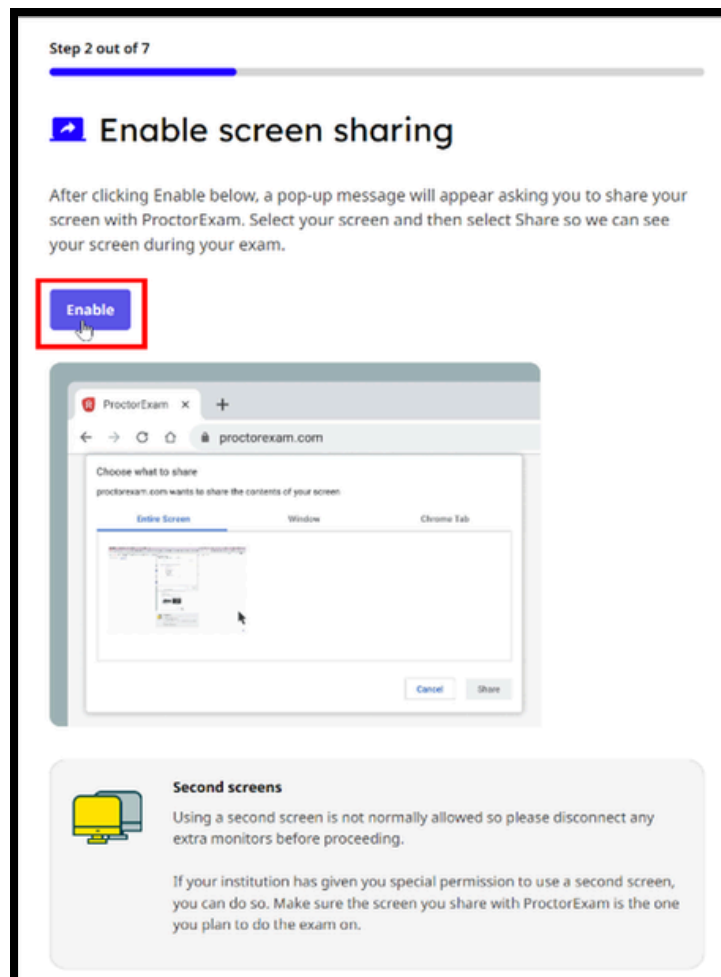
Step 2 out of 7

Enable screen sharing

After clicking Enable below, a pop-up message will appear asking you to share your screen with ProctorExam. Select your screen and then select Share so we can see your screen during your exam.

Enable

ProctorExam ×
proctorexam.com

Choose what to share
proctorexam.com wants to share the contents of your screen

Entire Screen
Window
Chrome Tab

Cancel
Share

Second screens
Using a second screen is not normally allowed so please disconnect any extra monitors before proceeding.

If your institution has given you special permission to use a second screen, you can do so. Make sure the screen you share with ProctorExam is the one you plan to do the exam on.